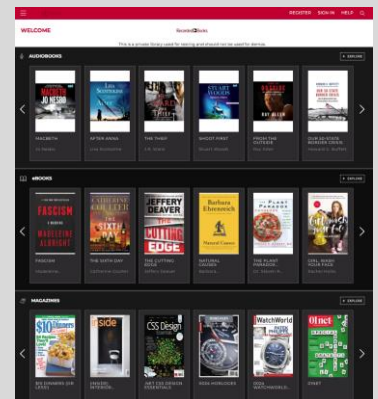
REGISTER SIGN IN HELP

WELCOME

RecordedBooks

This is a private library used for testing and should not be used for demos.

AUDIOBOOKS

EXPLORE

MACBETH

AFTER ANNA

THE THIEF

SHOOT FIRST

FROM THE OUTSIDE

OUR 50-STATE BORDER CRISIS

MACBETH

AFTER ANNA

THE THIEF

SHOOT FIRST

FROM THE OUTSIDE

OUR 50-STATE BORDER CRISIS

eBOOKS

EXPLORE

FASCISM

MADELEINE ALBRIGHT

CATHERINE COULTER

THE SIXTH DAY

JEFFERY DEAVER

THE CUTTING EDGE

Barbara Ehrenreich

Natural Causes

THE PLANT PARADOX

FASCISM

THE SIXTH DAY

THE CUTTING EDGE

NATURAL CAUSES

THE PLANT PARADOX

GIRL, WASH YOUR FACE

MAGAZINES

EXPLORE

$10 Dinners

Inside

CSS Design

WatchWorld

Olnet

$10 DINNERS (OR LESS)

CHASING INTERIOR...

.NET CSS DESIGN ESSENTIALS

ROSA HOROLOGES

ZEGA WATCHWORLD...

SMART